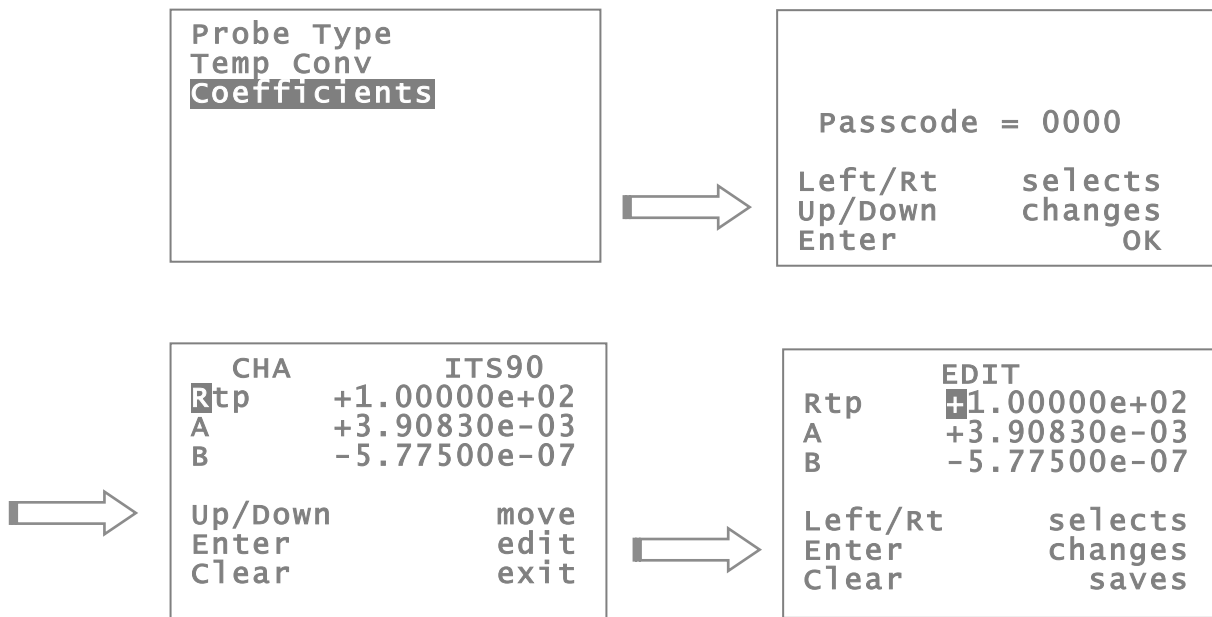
Probe Type
Temp Conv
Coefficients

Passcode = 0000

Left/Rt selects
Up/Down changes
Enter OK

CHA ITS90
Rtp +1.00000e+02
A +3.90830e-03
B -5.77500e-07

Up/Down move
Enter edit
Clear exit

EDIT
Rtp +1.00000e+02
A +3.90830e-03
B -5.77500e-07

Left/Rt selects
Enter changes
Clear saves